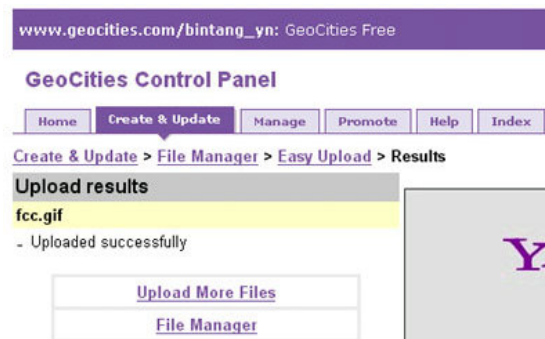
www.geocities.com/bintang_yn: GeoCities Free

GeoCities Control Panel

Home | Create & Update | Manage | Promote | Help | Index

Create & Update > File Manager > Easy Upload > Results

Upload results

fcc.gif

- Uploaded successfully

Upload More Files

File Manager

Y